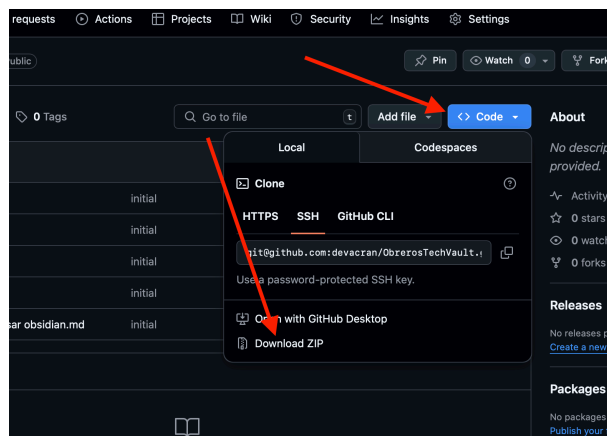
requests Actions Projects Wiki Security Insights Settings

ublic

Pin Watch 0 Fork

0 Tags

Go to file t

Add file

Code

About

No descrip provided.

Activity

0 stars

0 watch

0 forks

Releases

No releases p

Create a new

Packages

No packages

Publish your

initial

initial

initial

initial

sar obsidian.md initial

Local Codespaces

Clone

HTTPS SSH GitHub CLI

git@github.com:devacran/ObrerosTechVault.g

Use a password-protected SSH key.

Open with GitHub Desktop

Download ZIP